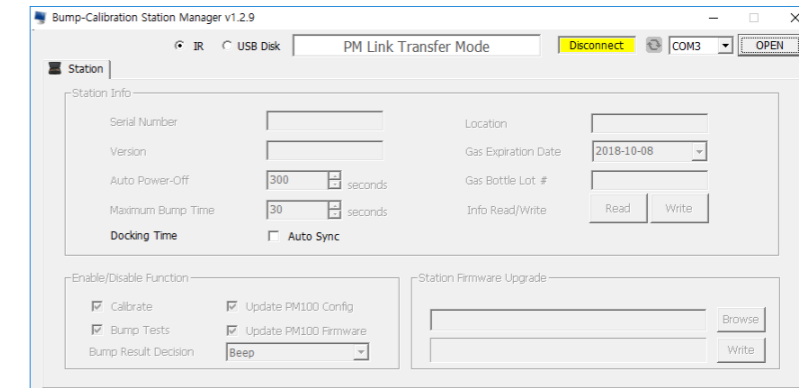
Bump-Calibration Station Manager v1.2.9

IR USB Disk PM Link Transfer Mode Disconnect COM3 OPEN

Station

Station Info

Serial Number

Version

Auto Power-Off 300 seconds

Maximum Bump Time 30 seconds

Docking Time Auto Sync

Location

Gas Expiration Date 2018-10-08

Gas Bottle Lot #

Info Read/Write Read Write

Enable/Disable Function

Calibrate

Update PM100 Config

Bump Tests

Update PM100 Firmware

Bump Result Decision Beep

Station Firmware Upgrade

Browse

Write